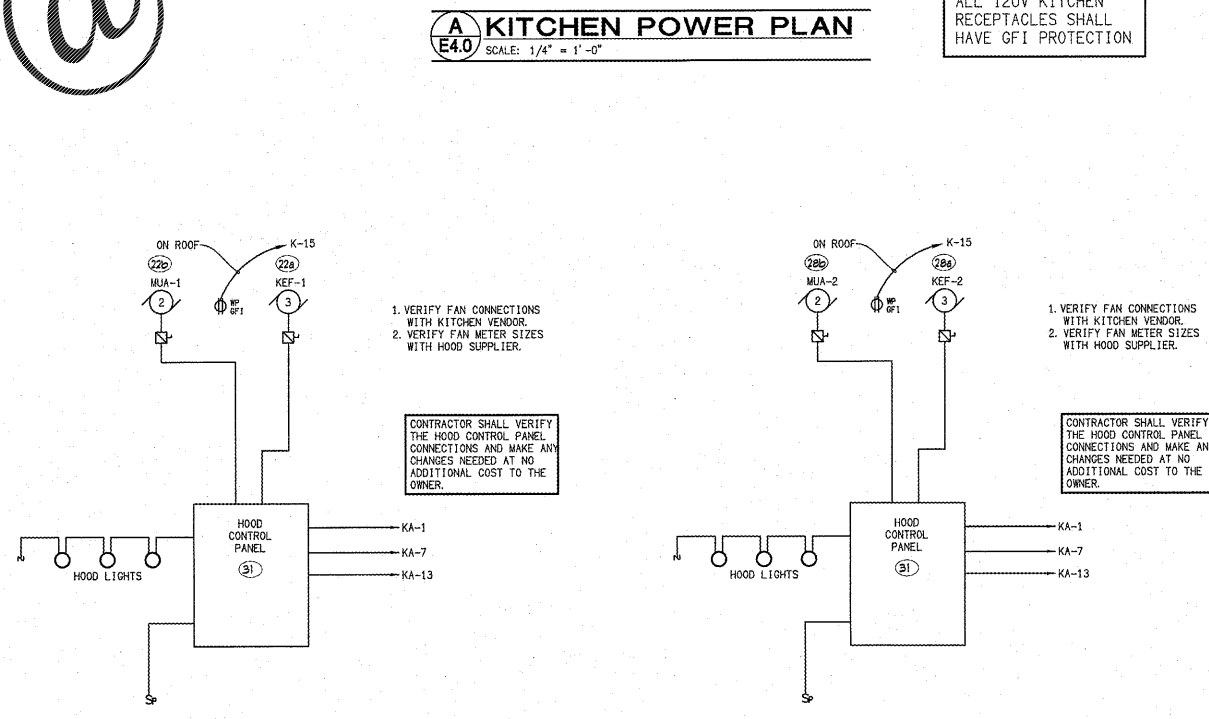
A
E4.0
KITCHEN POWER PLAN
SCALE: 1/4" = 1'-0"

ALL 120V KITCHEN RECEPTACLES SHALL HAVE GFI PROTECTION.

ON ROOF
K-15
22b
22a
MUA-1
KEF-1
2
3
WP GFI

1. VERIFY FAN CONNECTIONS WITH KITCHEN VENDOR.
2. VERIFY FAN METER SIZES WITH HOOD SUPPLIER.

CONTRACTOR SHALL VERIFY THE HOOD CONTROL PANEL CONNECTIONS AND MAKE ANY CHANGES NEEDED AT NO ADDITIONAL COST TO THE OWNER.

HOOD CONTROL PANEL
31
KA-1
KA-7
KA-13
HOOD LIGHTS
SP

ON ROOF
K-15
28b
28a
MUA-2
KEF-2
2
3
WP GFI

1. VERIFY FAN CONNECTIONS WITH KITCHEN VENDOR.
2. VERIFY FAN METER SIZES WITH HOOD SUPPLIER.

CONTRACTOR SHALL VERIFY THE HOOD CONTROL PANEL CONNECTIONS AND MAKE AN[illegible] CHANGES NEEDED AT NO ADDITIONAL COST TO THE OWNER.

HOOD CONTROL PANEL
31
KA-1
KA-7
KA-13
HOOD LIGHTS
SP